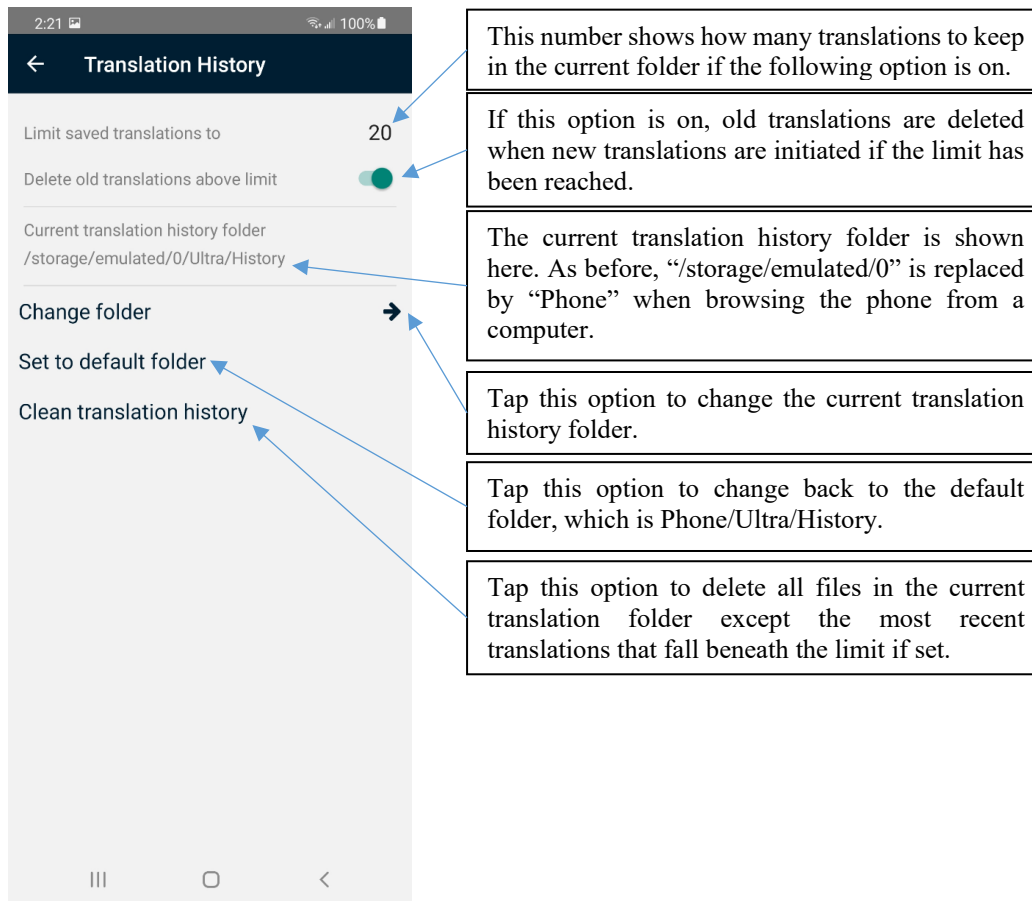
2:21 100%

Translation History

Limit saved translations to 20

Delete old translations above limit

Current translation history folder
/storage/emulated/0/Ultra/History

Change folder

Set to default folder

Clean translation history

This number shows how many translations to keep in the current folder if the following option is on.

If this option is on, old translations are deleted when new translations are initiated if the limit has been reached.

The current translation history folder is shown here. As before, "/storage/emulated/0" is replaced by "Phone" when browsing the phone from a computer.

Tap this option to change the current translation history folder.

Tap this option to change back to the default folder, which is Phone/Ultra/History.

Tap this option to delete all files in the current translation folder except the most recent translations that fall beneath the limit if set.